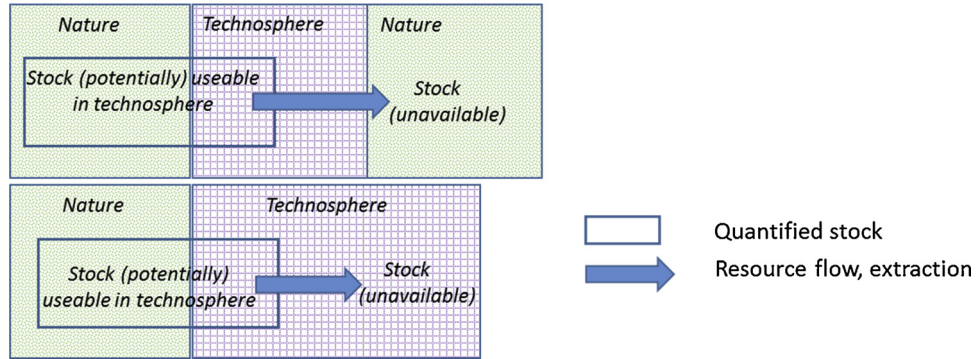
Nature

Technosphere

Nature

Stock (potentially) useable in technosphere

Stock (unavailable)

Nature

Technosphere

Stock (potentially) useable in technosphere

Stock (unavailable)

Quantified stock

Resource flow, extraction